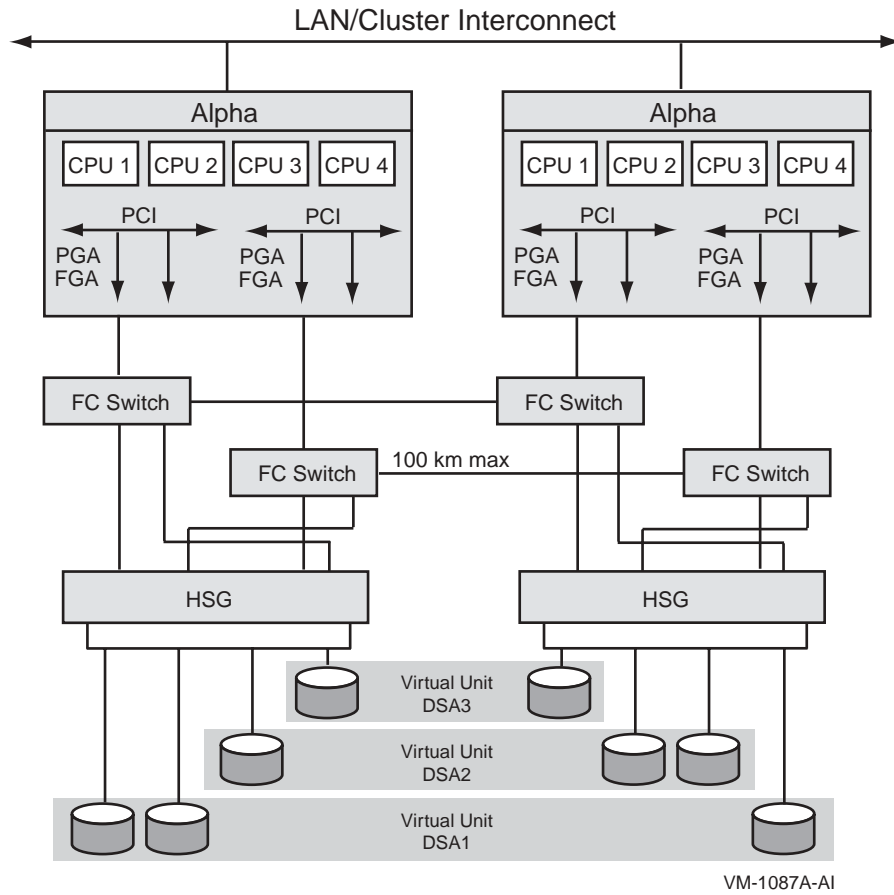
LAN/Cluster Interconnect

Alpha

CPU 1 CPU 2 CPU 3 CPU 4

PCI PCI

PGA FGA PGA FGA

Alpha

CPU 1 CPU 2 CPU 3 CPU 4

PCI PCI

PGA FGA PGA FGA

FC Switch

FC Switch

FC Switch

100 km max

FC Switch

HSG

HSG

Virtual Unit DSA3

Virtual Unit DSA2

Virtual Unit DSA1

VM-1087A-AI